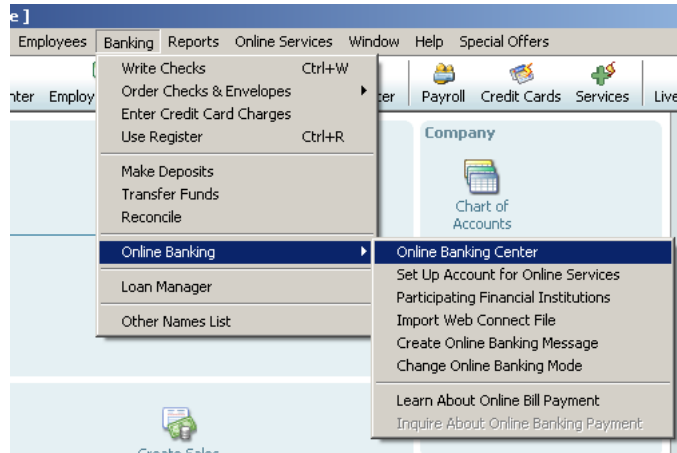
e ]

Employees Banking Reports Online Services Window Help Special Offers

nter Employ

Write Checks Ctrl+W
Order Checks & Envelopes
Enter Credit Card Charges
Use Register Ctrl+R

Make Deposits
Transfer Funds
Reconcile

Online Banking

Loan Manager

Other Names List

ter Payroll Credit Cards Services Live

Company

Chart of Accounts

Online Banking Center
Set Up Account for Online Services
Participating Financial Institutions
Import Web Connect File
Create Online Banking Message
Change Online Banking Mode

Learn About Online Bill Payment
Inquire About Online Banking Payment

Create Sales